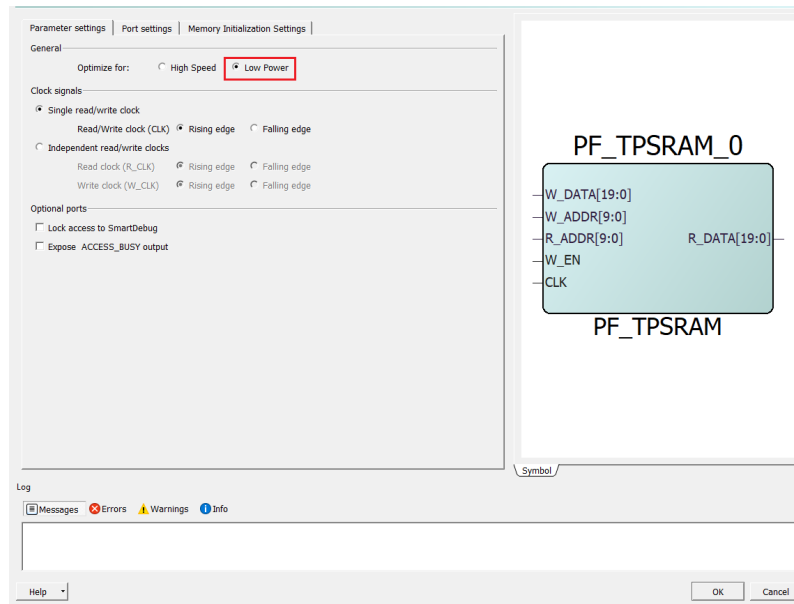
Parameter settings | Port settings | Memory Initialization Settings

General

Optimize for: High Speed Low Power

Clock signals

Single read/write clock

Read/Write clock (CLK) Rising edge Falling edge

Independent read/write clocks

Read clock (R_CLK) Rising edge Falling edge

Write clock (W_CLK) Rising edge Falling edge

Optional ports

Lock access to SmartDebug

Expose ACCESS_BUSY output

PF_TPSRAM_0

W_DATA[19:0]
W_ADDR[9:0]
R_ADDR[9:0]
W_EN
CLK

R_DATA[19:0]

PF_TPSRAM

Symbol

Log

Messages Errors Warnings Info

Help

OK

Cancel